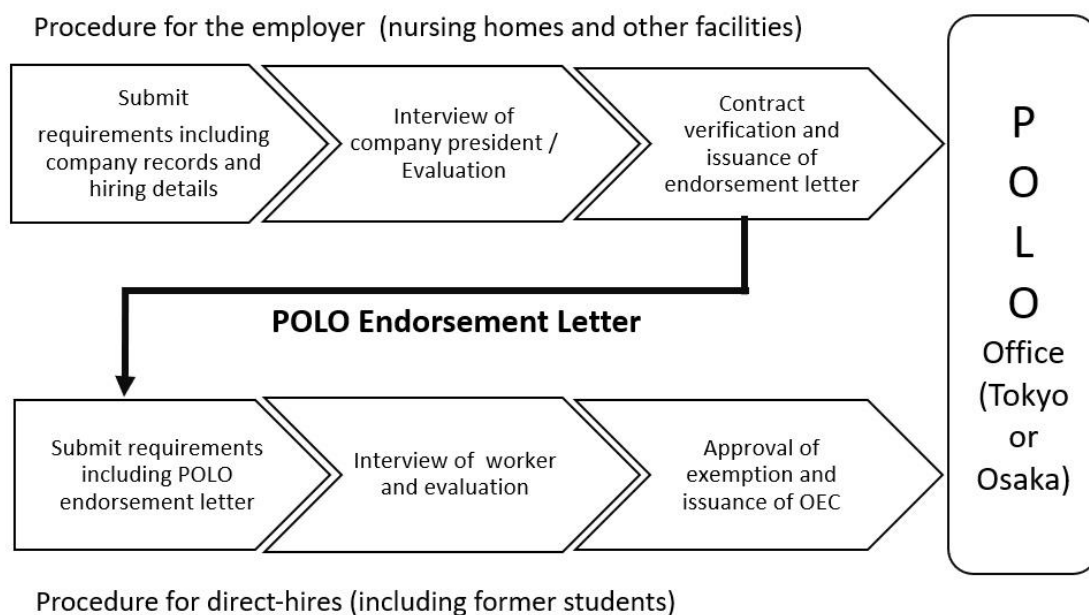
Procedure for the employer (nursing homes and other facilities)

Submit requirements including company records and hiring details

Interview of company president / Evaluation

Contract verification and issuance of endorsement letter

P
O
L
O
Office (Tokyo or Osaka)

**POLO Endorsement Letter**

Submit requirements including POLO endorsement letter

Interview of worker and evaluation

Approval of exemption and issuance of OEC

Procedure for direct-hires (including former students)